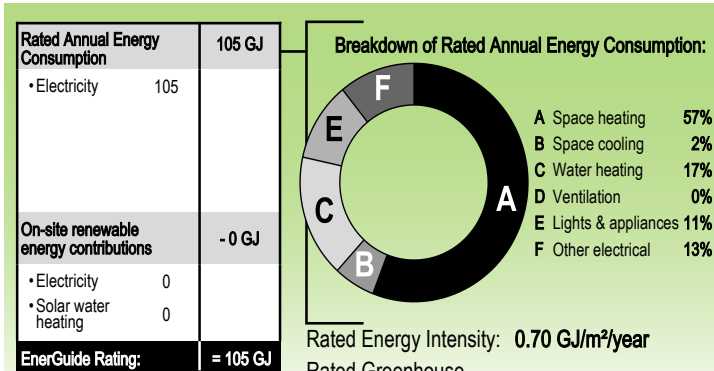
| Rated Annual Energy Consumption | 105 GJ |
|---|---|
| • Electricity 105 | |
| On-site renewable energy contributions | - 0 GJ |
| • Electricity 0<br>• Solar water heating 0 | |
| EnerGuide Rating: | = 105 GJ |

Breakdown of Rated Annual Energy Consumption:

F
E
C
B
A

A Space heating 57%
B Space cooling 2%
C Water heating 17%
D Ventilation 0%
E Lights & appliances 11%
F Other electrical 13%

Rated Energy Intensity: 0.70 GJ/m²/year

Rated Greenhouse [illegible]